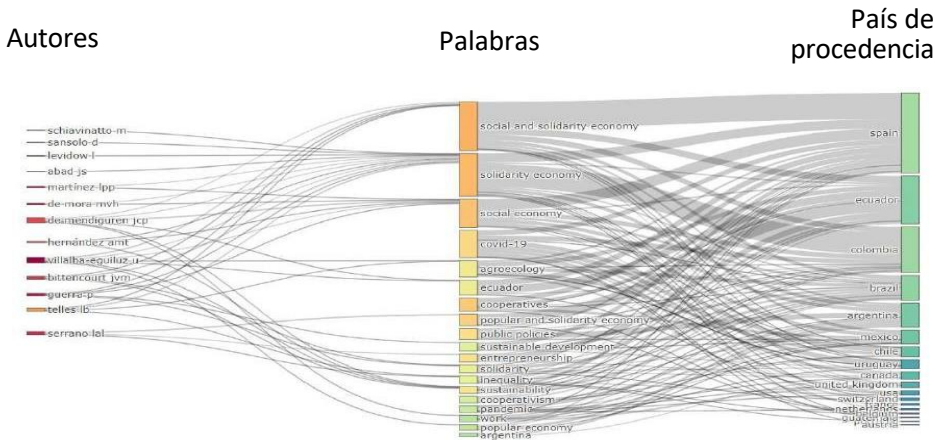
Autores

Palabras

País de procedencia

schiavinatto m
sansolo d
levidow l
abad js
martinez lpp
de-mora mvh
deirmendiguren jcp
hernández amt
villalba-eguiluz u
bittencourt jvm
guerra p
telles lb
serrano lal

social and solidarity economy
solidarity economy
social economy
covid-19
agroecology
ecuador
cooperatives
popular and solidarity economy
public policies
sustainable development
entrepreneurship
solidarity
inequality
sustainability
cooperativism
pandemia
work
popular economy
argentina

spain
ecuador
colombia
brazil
argentina
mexico
chile
uruguay
canada
united kingdom
usa
switzerland
netherlands
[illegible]
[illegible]
austria